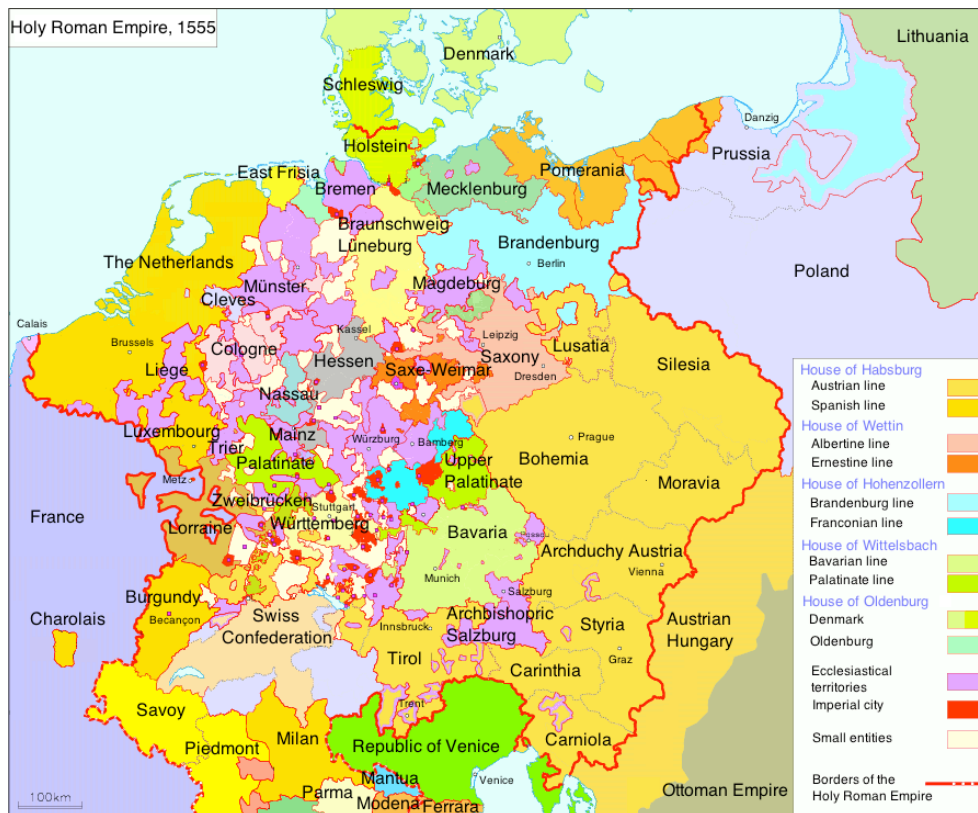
Holy Roman Empire, 1555

Lithuania
Denmark
Schleswig
Danzig
Holstein
Prussia
East Frisia
Bremen
Mecklenburg
Pomerania
Braunschweig
Lüneburg
Brandenburg
Berlin
The Netherlands
Poland
Münster
Magdeburg
Cleves
Calais
Kassel
Leipzig
Brussels
Cologne
Hessen
Saxony
Lusatia
Silesia
Liege
Saxe-Weimar
Dresden
Nassau
Luxembourg
Mainz
Würzburg
Bamberg
Prague
Trier
Upper Palatinate
Bohemia
Palatinate
Metz
Moravia
Zweibrücken
France
Lorraine
Stuttgart
Württemberg
Bavaria
Archduchy Austria
Vienna
Munich
Burgundy
Salzburg
Besançon
Swiss Confederation
Archbishopric Salzburg
Austrian Hungary
Charolais
Innsbruck
Styria
Tirol
Graz
Carinthia
Savoy
Trent
Piedmont
Milan
Republic of Venice
Carniola
Mantua
Venice
Parma
Ottoman Empire
Modena
Ferrara
100km

House of Habsburg
Austrian line
Spanish line
House of Wettin
Albertine line
Ernestine line
House of Hohenzollern
Brandenburg line
Franconian line
House of Wittelsbach
Bavarian line
Palatinate line
House of Oldenburg
Denmark
Oldenburg
Ecclesiastical territories
Imperial city
Small entities
Borders of the Holy Roman Empire